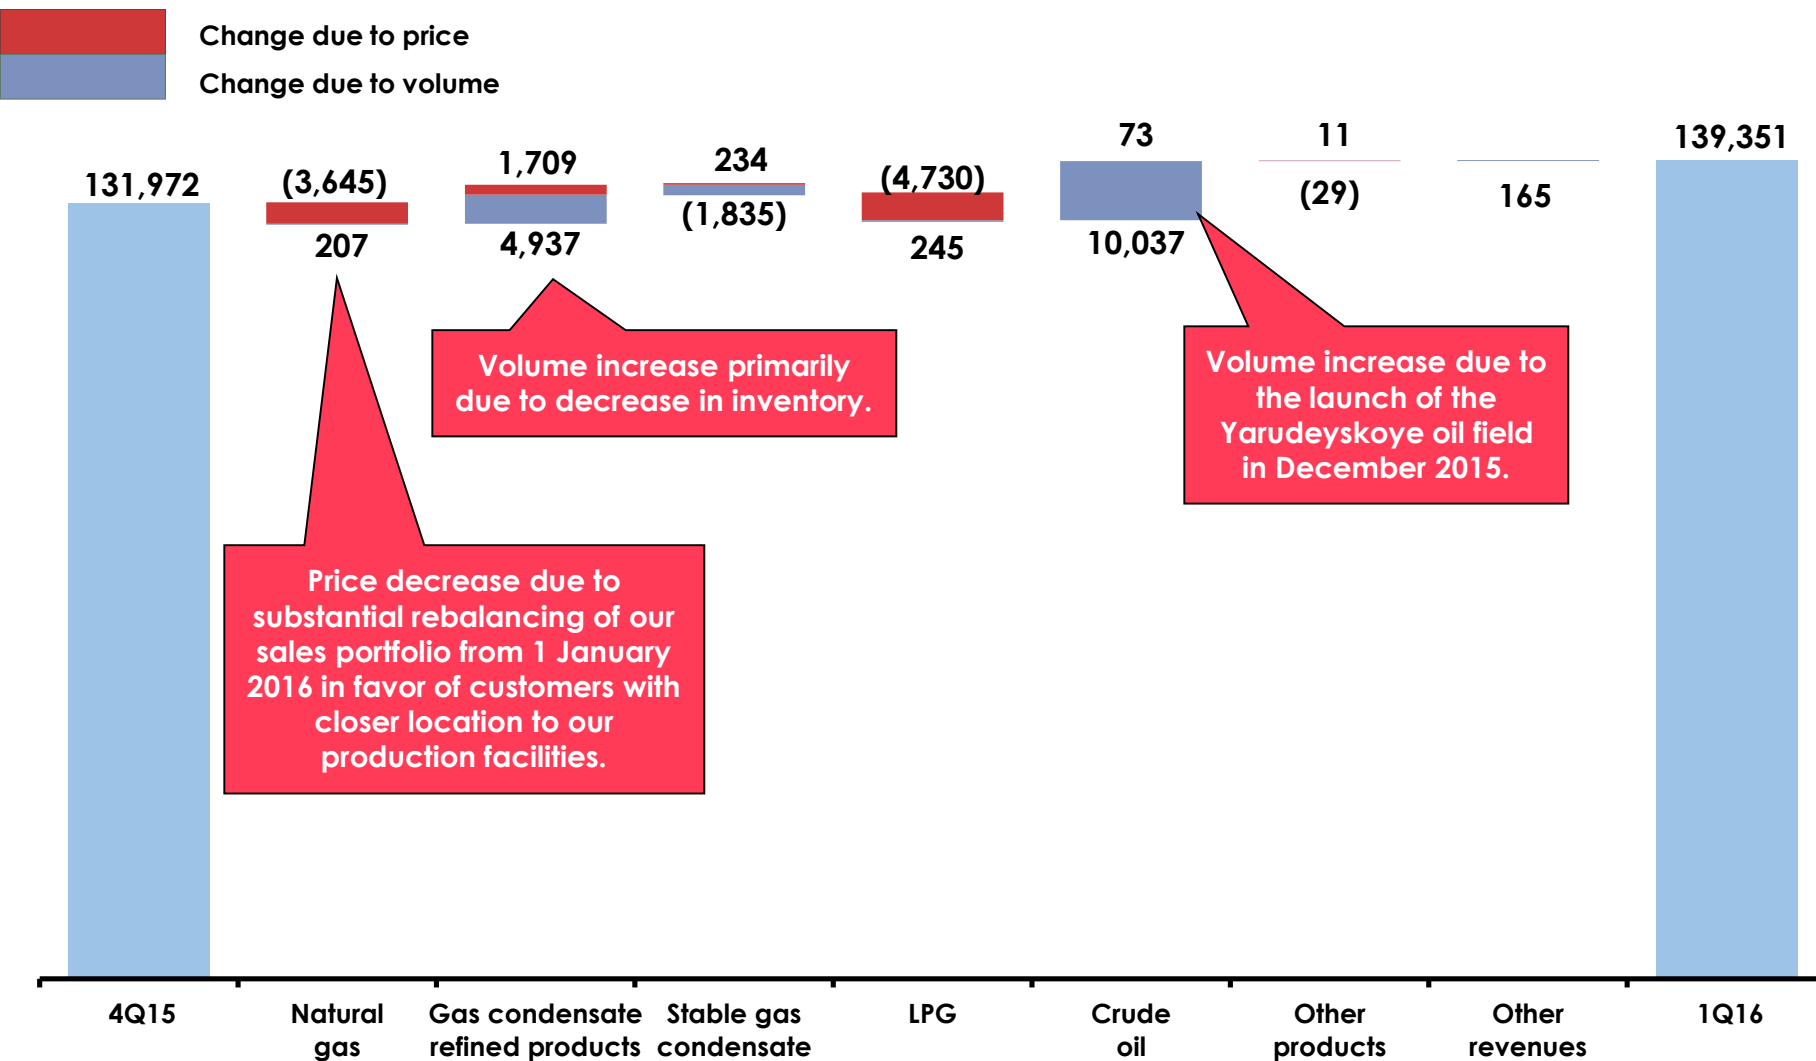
Change due to price
Change due to volume

131,972
(3,645)
207
1,709
4,937
234
(1,835)
(4,730)
245
73
10,037
11
(29)
165
139,351

Volume increase primarily due to decrease in inventory.

Volume increase due to the launch of the Yarudeyskoye oil field in December 2015.

Price decrease due to substantial rebalancing of our sales portfolio from 1 January 2016 in favor of customers with closer location to our production facilities.

4Q15
Natural gas
Gas condensate refined products
Stable gas condensate
LPG
Crude oil
Other products
Other revenues
1Q16